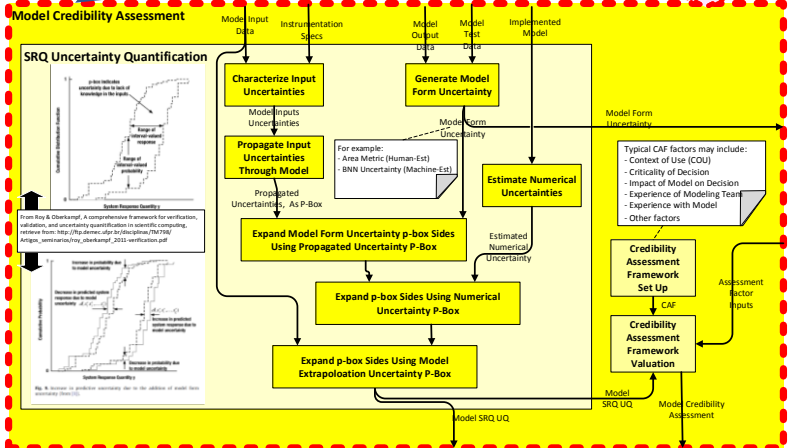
Model Credibility Assessment

Model Input Data

Instrumentation Specs

Model Output Data

Model Test Data

Implemented Model

SRQ Uncertainty Quantification

p-box indicates uncertainty due to lack of knowledge in the inputs

Cumulative Distribution Function

Range of interval-valued response

Range of interval-valued probability

System Response Quantity y

Characterize Input Uncertainties

Model Inputs Uncertainties

Propagate Input Uncertainties Through Model

Propagated Uncertainties, As P-Box

Generate Model Form Uncertainty

Model Form Uncertainty

Model Form Uncertainty

For example:
- Area Metric (Human-Est)
- BNN Uncertainty (Machine-Est)

Estimate Numerical Uncertainties

Estimated Numerical Uncertainty

Typical CAF factors may include:
- Context of Use (COU)
- Criticality of Decision
- Impact of Model on Decision
- Experience of Modeling Team
- Experience with Model
- Other factors

From Roy & Oberkampf, A comprehensive framework for verification, validation, and uncertainty quantification in scientific computing, retrieve from: http://ftp.demec.ufpr.br/disciplinas/TM798/Artigos_seminarios/roy_oberkampf_2011-verification.pdf

Increase in probability due to model uncertainty

Decrease in predicted system response due to model uncertainty

Increase in predicted system response due to model uncertainty

Decrease in probability due to model uncertainty

Cumulative Probability

System Response Quantity y

Fig. 6. Increase in predictive uncertainty due to the addition of model form uncertainty (from [1]).

Expand Model Form Uncertainty p-box Sides Using Propagated Uncertainty P-Box

Expand p-box Sides Using Numerical Uncertainty P-Box

Expand p-box Sides Using Model Extrapoloation Uncertainty P-Box

Credibility Assessment Framework Set Up

CAF

Assessment Factor Inputs

Credibility Assessment Framework Valuation

Model SRQ UQ

Model SRQ UQ

Model Credibility Assessment